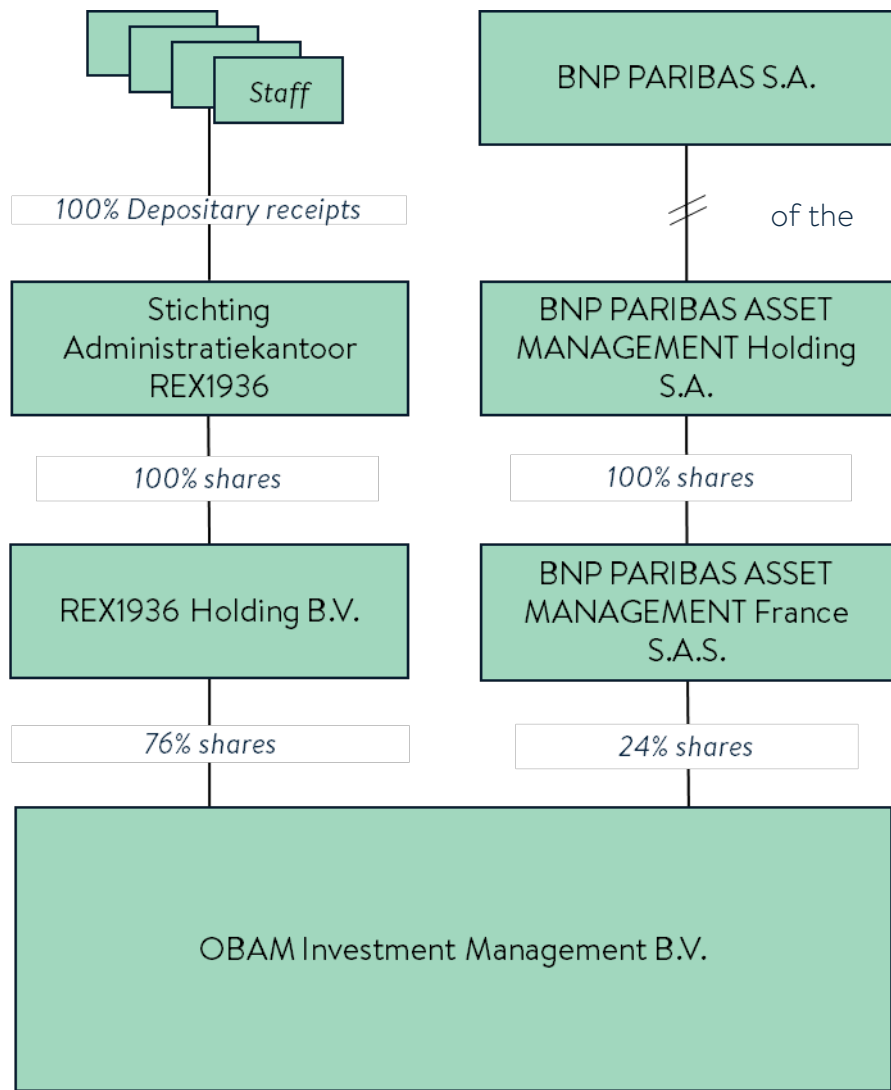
Staff

BNP PARIBAS S.A.

100% Depositary receipts

of the

Stichting Administratiekantoor REX1936

BNP PARIBAS ASSET MANAGEMENT Holding S.A.

100% shares

100% shares

REX1936 Holding B.V.

BNP PARIBAS ASSET MANAGEMENT France S.A.S.

76% shares

24% shares

OBAM Investment Management B.V.